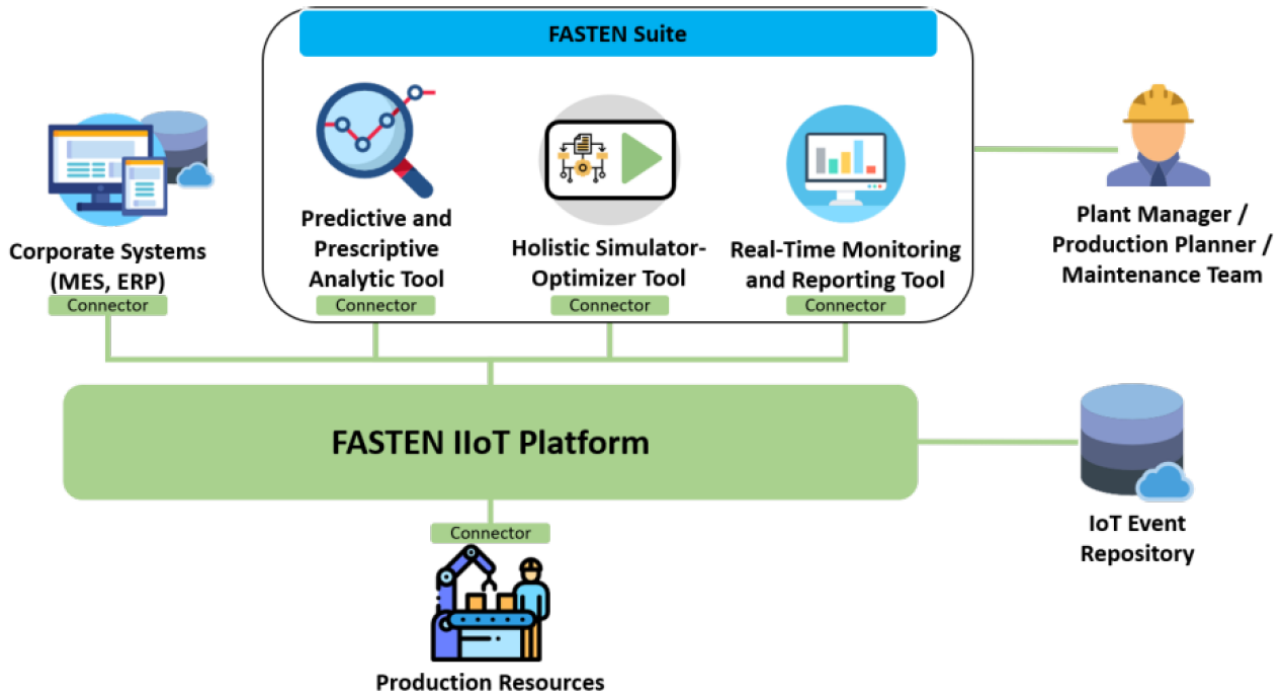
FASTEN Suite

Predictive and Prescriptive Analytic Tool
Connector

Holistic Simulator-Optimizer Tool
Connector

Real-Time Monitoring and Reporting Tool
Connector

Corporate Systems (MES, ERP)
Connector

Plant Manager / Production Planner / Maintenance Team

FASTEN IIoT Platform

IoT Event Repository

Connector

Production Resources